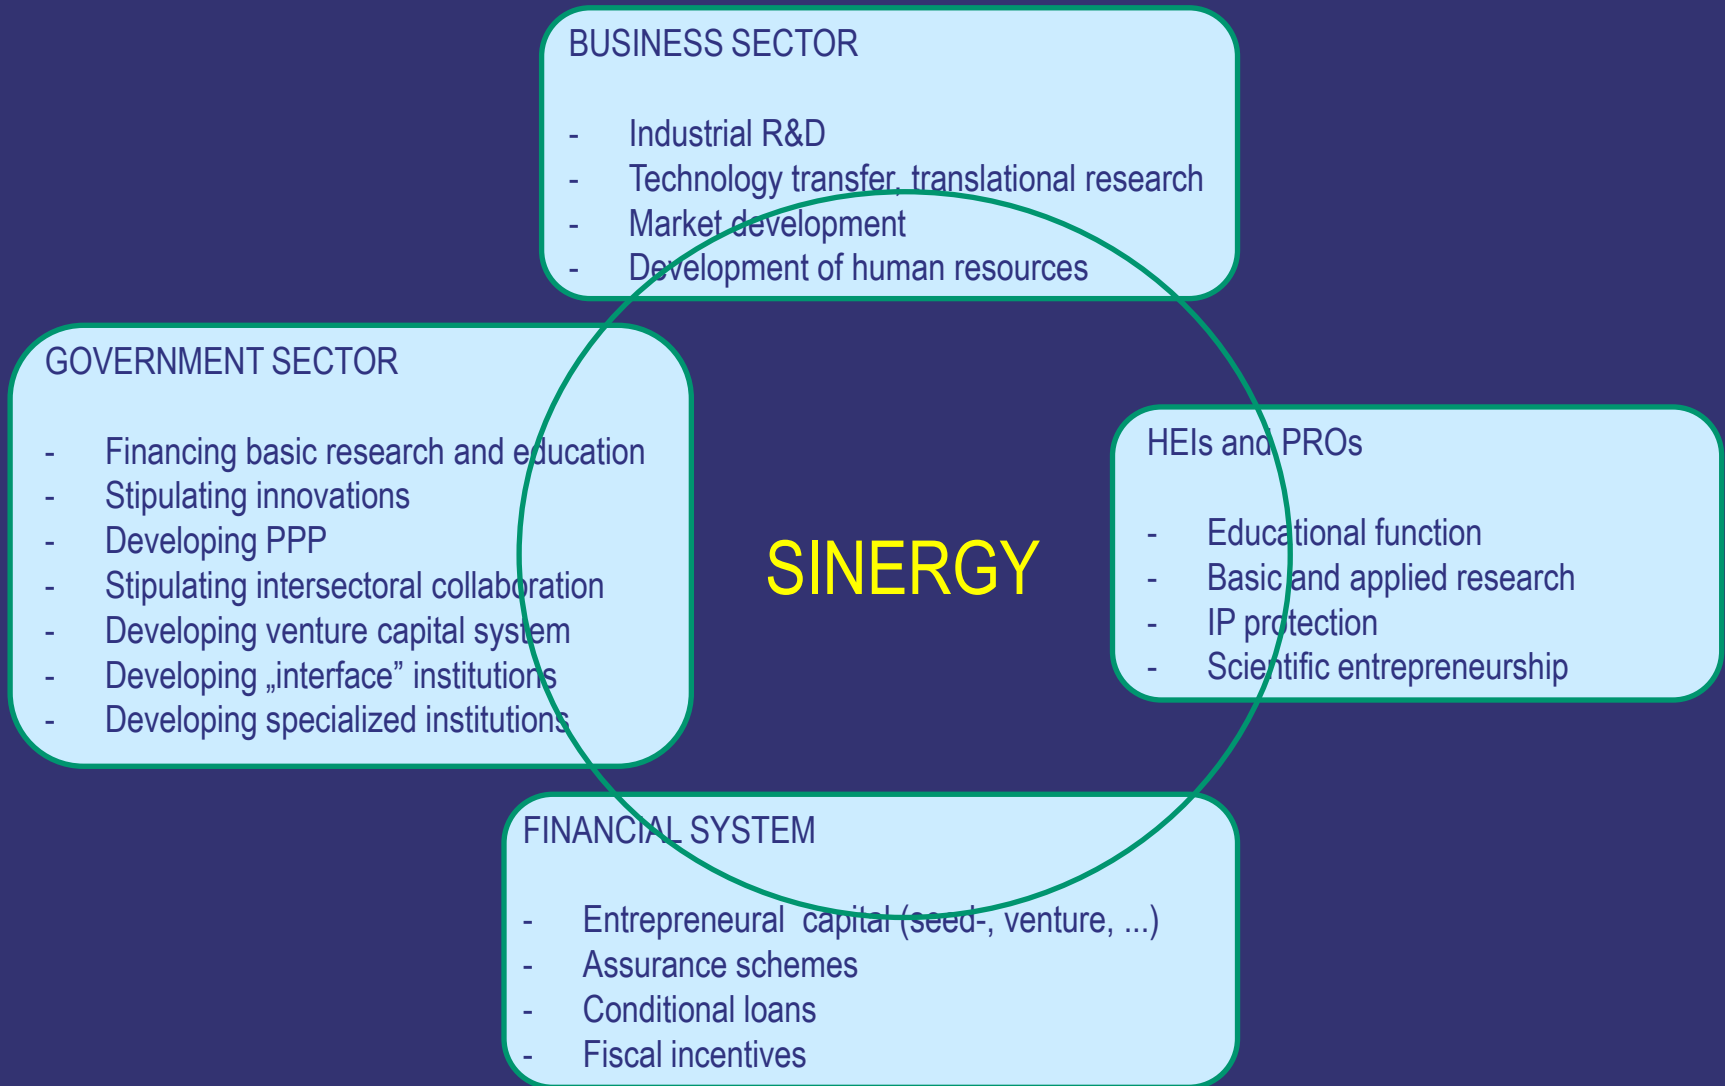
BUSINESS SECTOR

- Industrial R&D
- Technology transfer, translational research
- Market development
- Development of human resources

GOVERNMENT SECTOR

- Financing basic research and education
- Stipulating innovations
- Developing PPP
- Stipulating intersectoral collaboration
- Developing venture capital system
- Developing „interface” institutions
- Developing specialized institutions

SINERGY

HEIs and PROs

- Educational function
- Basic and applied research
- IP protection
- Scientific entrepreneurship

FINANCIAL SYSTEM

- Entrepreneural capital (seed-, venture, ...)
- Assurance schemes
- Conditional loans
- Fiscal incentives